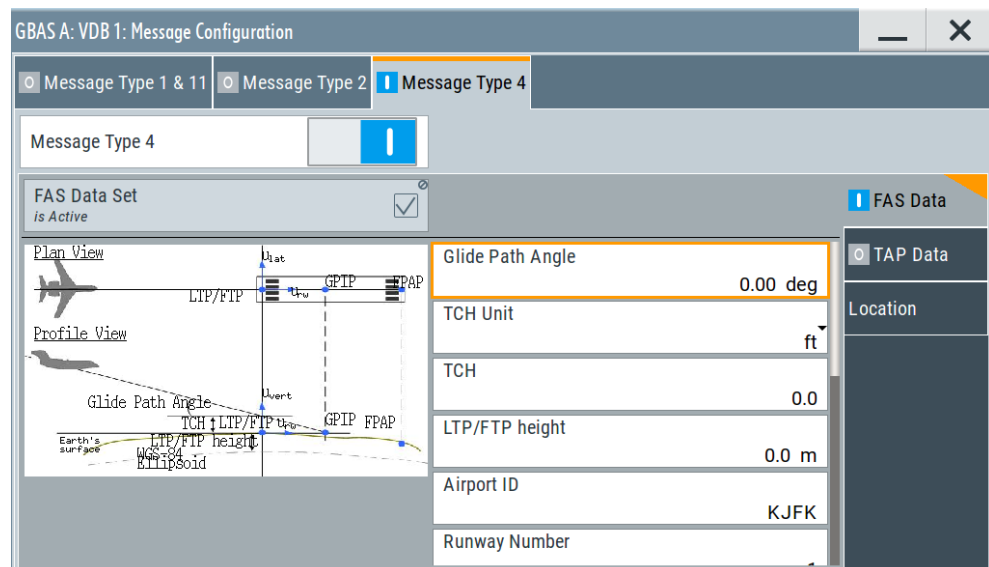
GBAS A: VDB 1: Message Configuration

O Message Type 1 & 11 | O Message Type 2 | I Message Type 4

Message Type 4

FAS Data Set
is Active

Plan View
$u_{lat}$
GPIP
FPAP
LTP/FTP
$u_{rw}$
Profile View
$u_{vert}$
Glide Path Angle
TCH
LTP/FTP
$u_{rw}$
GPIP
FPAP
Earth's surface
LTP/FTP height
WGS-84 Ellipsoid

Glide Path Angle
0.00 deg

TCH Unit
ft

TCH
0.0

LTP/FTP height
0.0 m

Airport ID
KJFK

Runway Number

I FAS Data
O TAP Data
Location